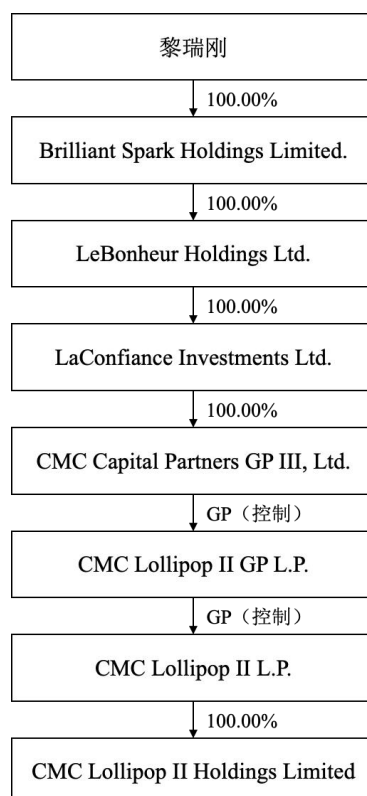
黎瑞刚

100.00%

Brilliant Spark Holdings Limited.

100.00%

LeBonheur Holdings Ltd.

100.00%

LaConfiance Investments Ltd.

100.00%

CMC Capital Partners GP III, Ltd.

GP（控制）

CMC Lollipop II GP L.P.

GP（控制）

CMC Lollipop II L.P.

100.00%

CMC Lollipop II Holdings Limited